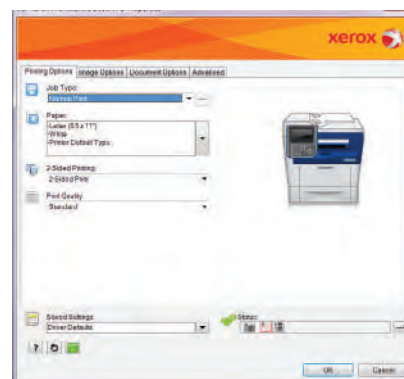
xerox

Printing Options | Image Options | Document Options | Advanced

Job Type:
Normal Print

Paper:
-Letter (8.5 x 11")
-White
-Printer Default Type

2-Sided Printing:
2-Sided Print

Print Quality:
Standard

Saved Settings:
Driver Defaults

Status:

OK
Cancel